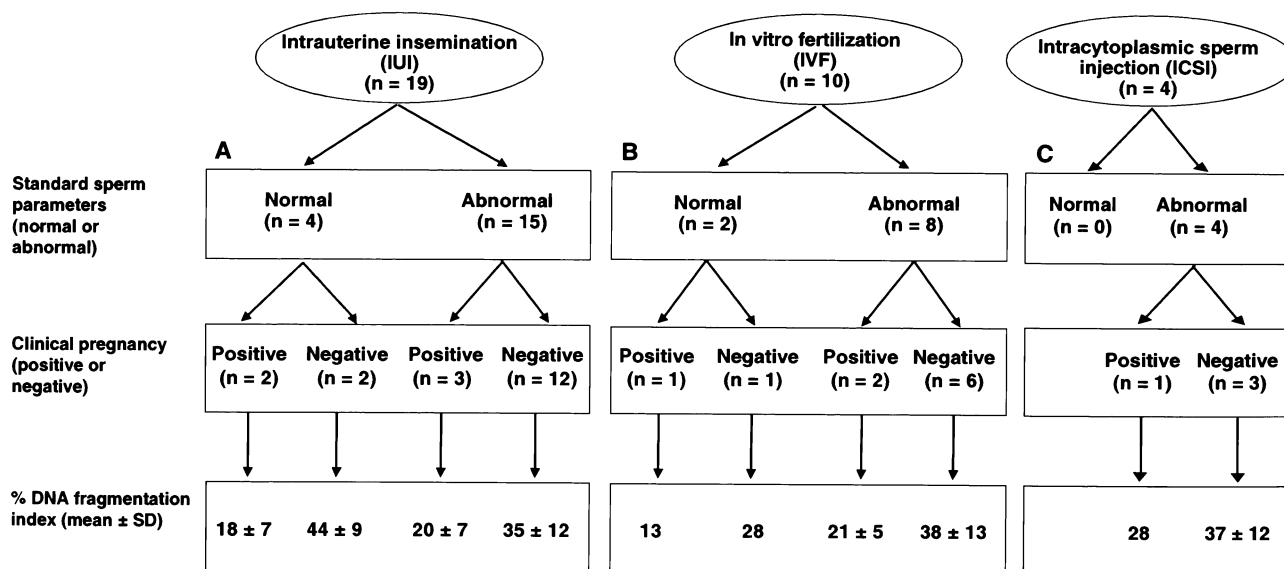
Intrauterine insemination (IUI) (n = 19)

In vitro fertilization (IVF) (n = 10)

Intracytoplasmic sperm injection (ICSI) (n = 4)

A

B

C

Standard sperm parameters (normal or abnormal)

Normal (n = 4)

Abnormal (n = 15)

Normal (n = 2)

Abnormal (n = 8)

Normal (n = 0)

Abnormal (n = 4)

Clinical pregnancy (positive or negative)

Positive (n = 2)

Negative (n = 2)

Positive (n = 3)

Negative (n = 12)

Positive (n = 1)

Negative (n = 1)

Positive (n = 2)

Negative (n = 6)

Positive (n = 1)

Negative (n = 3)

% DNA fragmentation index (mean ± SD)

18 ± 7

44 ± 9

20 ± 7

35 ± 12

13

28

21 ± 5

38 ± 13

28

37 ± 12